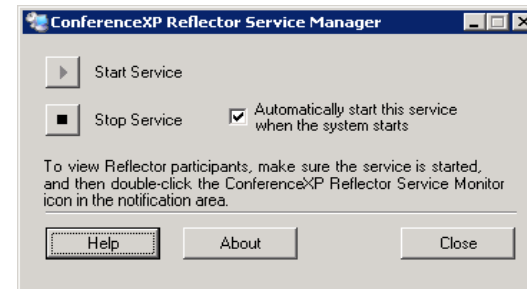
ConferenceXP Reflector Service Manager

Start Service

Stop Service

Automatically start this service when the system starts

To view Reflector participants, make sure the service is started, and then double-click the ConferenceXP Reflector Service Monitor icon in the notification area.

Help

About

Close